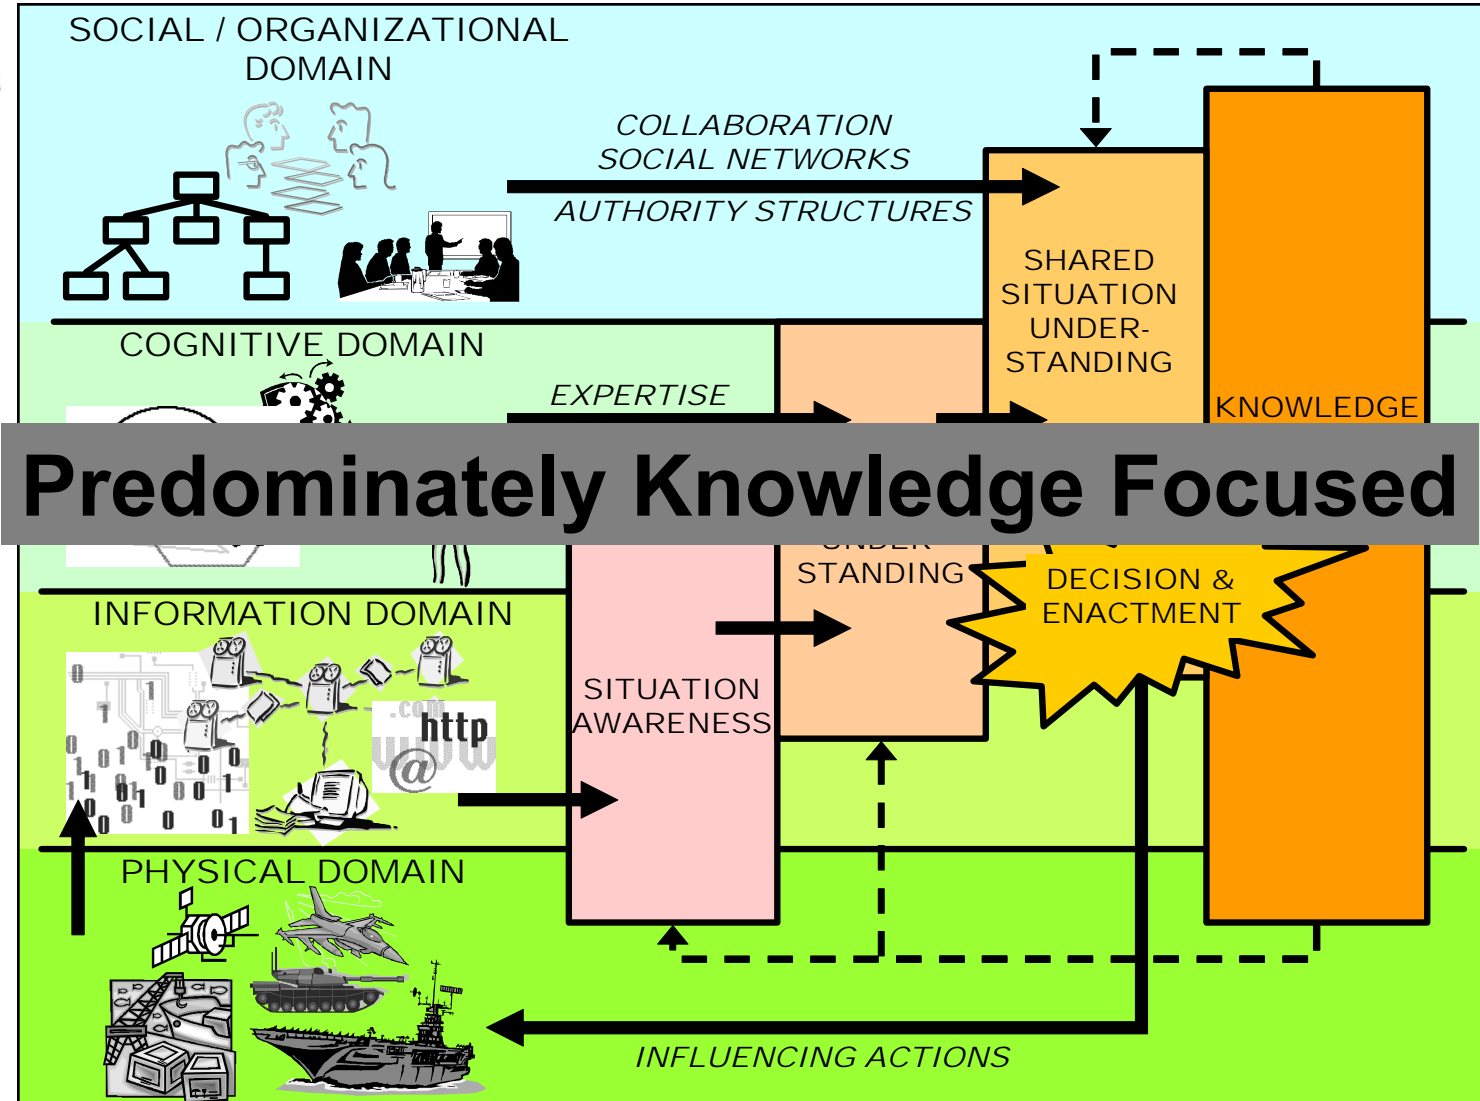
SOCIAL / ORGANIZATIONAL DOMAIN

COLLABORATION
SOCIAL NETWORKS

AUTHORITY STRUCTURES

SHARED SITUATION UNDER-STANDING

KNOWLEDGE

COGNITIVE DOMAIN

EXPERTISE

Predominately Knowledge Focused

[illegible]
STANDING

DECISION & ENACTMENT

INFORMATION DOMAIN

.com
http
@
www

SITUATION AWARENESS

PHYSICAL DOMAIN

INFLUENCING ACTIONS